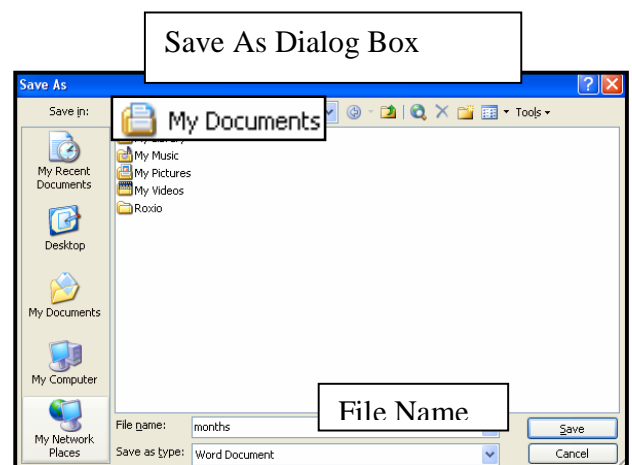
Save As Dialog Box

Save As

Save in: My Documents

Tools

My Music
My Pictures
My Videos
Roxio

My Recent Documents

Desktop

My Documents

My Computer

My Network Places

File name: months

File Name

Save as type: Word Document

Save

Cancel